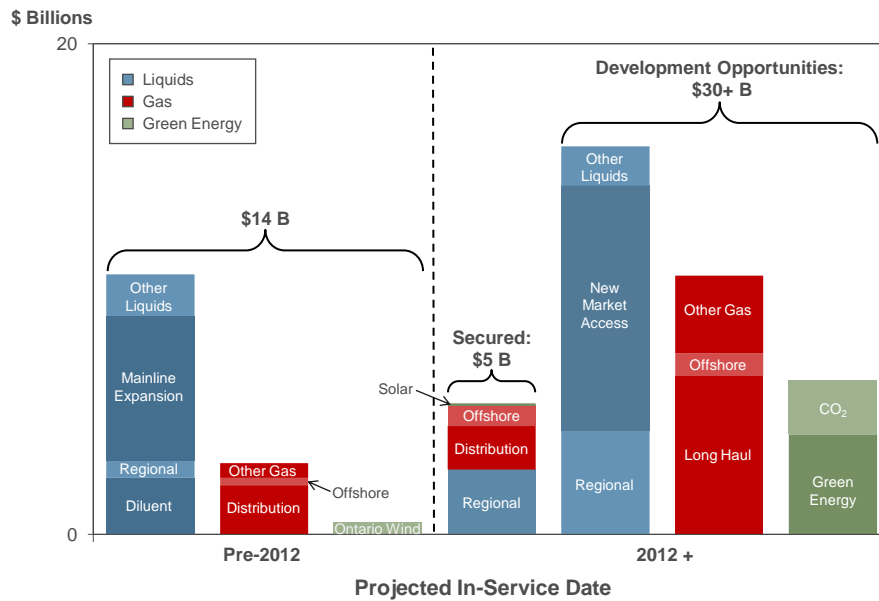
$ Billions

20

0

Liquids
Gas
Green Energy

Development Opportunities: $30+ B

$14 B

Other Liquids

Mainline Expansion

Regional

Diluent

Other Gas

Offshore

Distribution

Ontario Wind

Secured: $5 B

Solar

Offshore

Distribution

Regional

Other Liquids

New Market Access

Regional

Other Gas

Offshore

Long Haul

$CO_2$

Green Energy

Pre-2012

2012 +

Projected In-Service Date